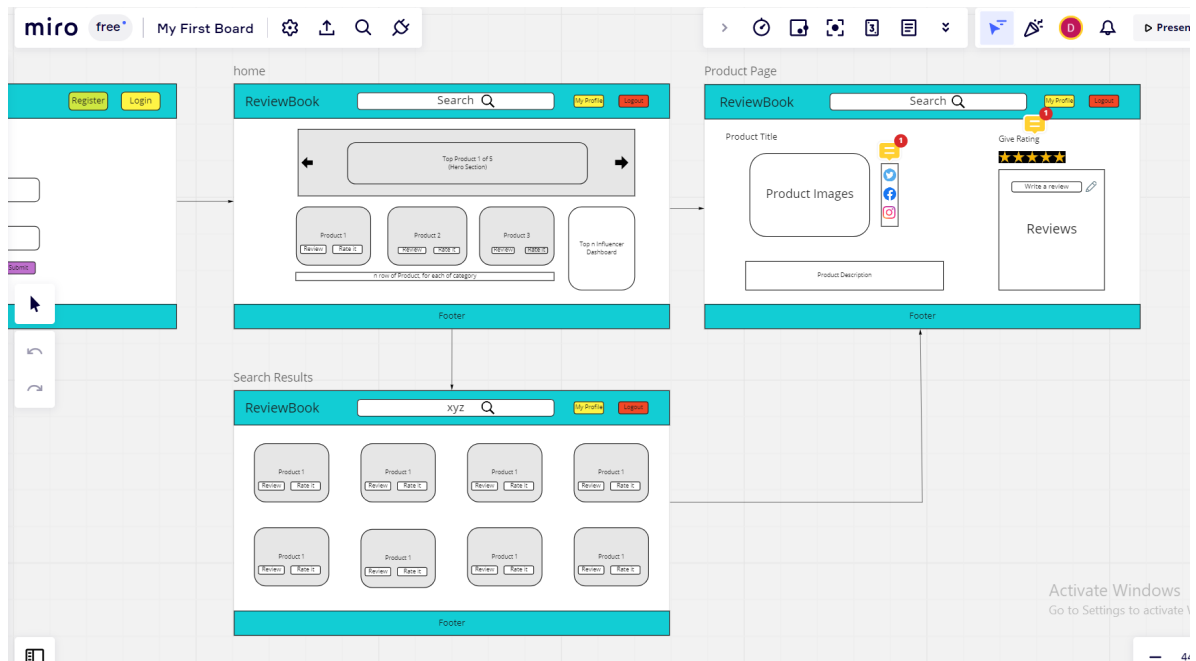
miro free* My First Board

3

D

Presen

Register Login

Submit

home

ReviewBook Search My Profile Logout

Top Product 1 of 5 (Hero Section)

Product 1 Review Rate it

Product 2 Review Rate it

Product 3 Review Rate it

Top n Influencer Dashboard

n row of Product, for each of category

Footer

Product Page

ReviewBook Search My Profile Logout

Product Title

1

Product Images

Give Rating

1

Write a review

Reviews

Product Description

Footer

Search Results

ReviewBook xyz My Profile Logout

Product 1 Review Rate it

Product 1 Review Rate it

Product 1 Review Rate it

Product 1 Review Rate it

Product 1 Review Rate it

Product 1 Review Rate it

Product 1 Review Rate it

Product 1 Review Rate it

Footer

Activate Windows
Go to Settings to activate W